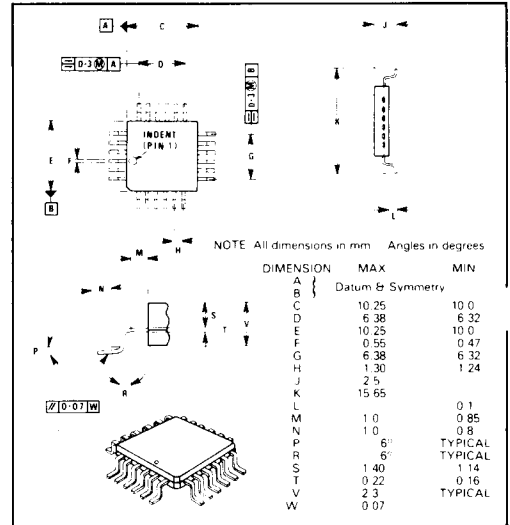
A C

J

D·3 M A D

INDENT (PIN 1)

E F

K

G

B

L

M H

NOTE All dimensions in mm Angles in degrees

N

S T V

P

R

// 0·07 W

| DIMENSION | MAX | MIN |
|---|---|---|
| A B | Datum & Symmetry | |
| C | 10.25 | 10.0 |
| D | 6.38 | 6.32 |
| E | 10.25 | 10.0 |
| F | 0.55 | 0.47 |
| G | 6.38 | 6.32 |
| H | 1.30 | 1.24 |
| J | 2.5 | |
| K | 15.65 | |
| L | | 0.1 |
| M | 1.0 | 0.85 |
| N | 1.0 | 0.8 |
| P | 6° | TYPICAL |
| R | 6° | TYPICAL |
| S | 1.40 | 1.14 |
| T | 0.22 | 0.16 |
| V | 2.3 | TYPICAL |
| W | 0.07 | |